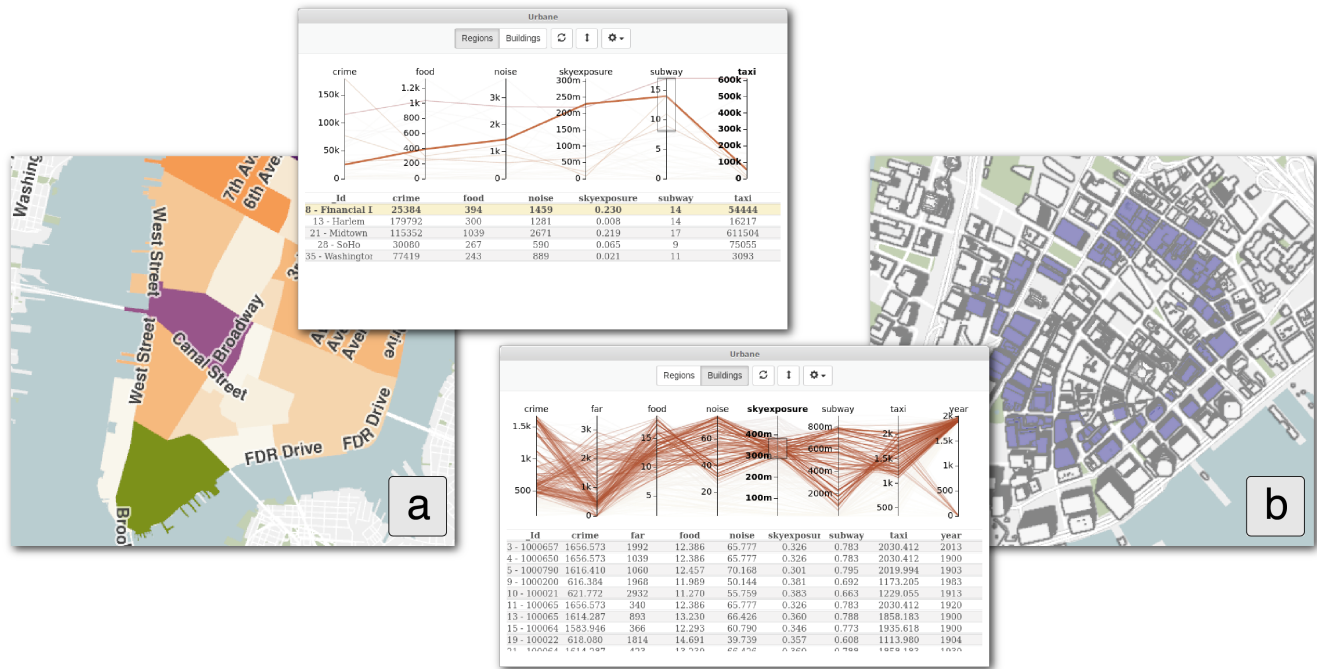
Washing

7th Ave

6th Ave

West Street

Broadway

West Street

Canal Street

FDR Drive

FDR Drive

Broo

a

Urbane

Regions Buildings

crime food noise skyexposure subway taxi

150k 100k 50k 0

1.2k 1k 800 600 400 200 0

3k 2k 1k 0

300m 250m 200m 150m 100m 50m 0

15 10 5 0

600k 500k 400k 300k 200k 100k 0

| _Id | crime | food | noise | skyexposure | subway | taxi |
|---|---|---|---|---|---|---|
| 8 - Financial I | 25384 | 394 | 1459 | 0.230 | 14 | 54444 |
| 13 - Harlem | 179792 | 300 | 1281 | 0.008 | 14 | 16217 |
| 21 - Midtown | 115352 | 1039 | 2671 | 0.219 | 17 | 611504 |
| 28 - SoHo | 30080 | 267 | 590 | 0.065 | 9 | 75055 |
| 35 - Washingtor | 77419 | 243 | 889 | 0.021 | 11 | 3093 |

Urbane

Regions Buildings

crime far food noise skyexposure subway taxi year

1.5k 1k 500 0

3k 2k 1k 0

15 10 5

60 40 20

400m 300m 200m 100m

800m 600m 400m 200m

2k 1.5k 1k 500

2k 1500 1000 500

| _Id | crime | far | food | noise | skyexposur | subway | taxi | year |
|---|---|---|---|---|---|---|---|---|
| 3 - 1000657 | 1656.573 | 1992 | 12.386 | 65.777 | 0.326 | 0.783 | 2030.412 | 2013 |
| 4 - 1000650 | 1656.573 | 1039 | 12.386 | 65.777 | 0.326 | 0.783 | 2030.412 | 1900 |
| 5 - 1000790 | 1616.410 | 1060 | 12.457 | 70.168 | 0.301 | 0.795 | 2019.994 | 1903 |
| 9 - 1000200 | 616.384 | 1968 | 11.989 | 50.144 | 0.381 | 0.692 | 1173.205 | 1983 |
| 10 - 100021 | 621.772 | 2932 | 11.270 | 55.759 | 0.383 | 0.663 | 1229.055 | 1913 |
| 11 - 100065 | 1656.573 | 340 | 12.386 | 65.777 | 0.326 | 0.783 | 2030.412 | 1920 |
| 13 - 100065 | 1614.287 | 893 | 13.230 | 66.426 | 0.360 | 0.788 | 1858.183 | 1900 |
| 15 - 100064 | 1583.946 | 366 | 12.293 | 60.790 | 0.346 | 0.773 | 1935.618 | 1900 |
| 19 - 100022 | 618.080 | 1814 | 14.691 | 39.739 | 0.357 | 0.608 | 1113.980 | 1904 |

b